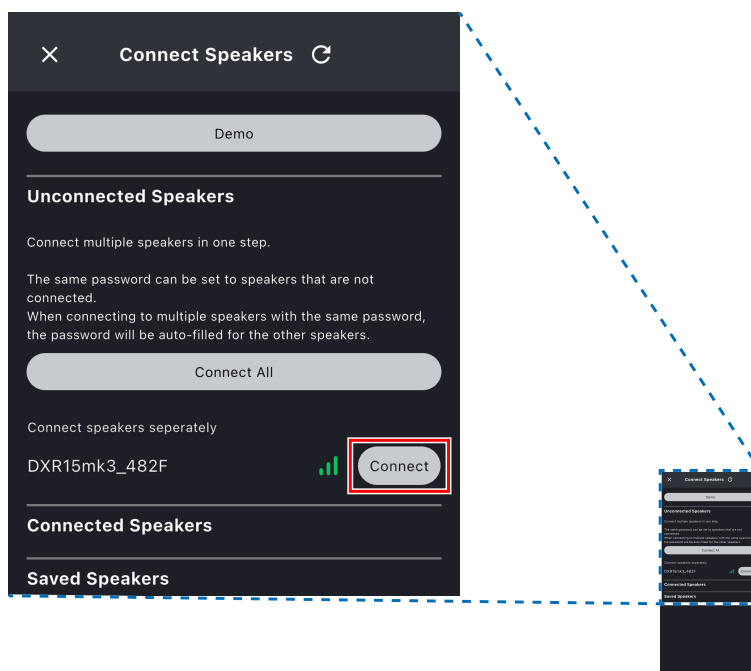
Connect Speakers

Demo

Unconnected Speakers

Connect multiple speakers in one step.

The same password can be set to speakers that are not connected.
When connecting to multiple speakers with the same password, the password will be auto-filled for the other speakers.

Connect All

Connect speakers seperately

DXR15mk3_482F

Connect

Connected Speakers

Saved Speakers